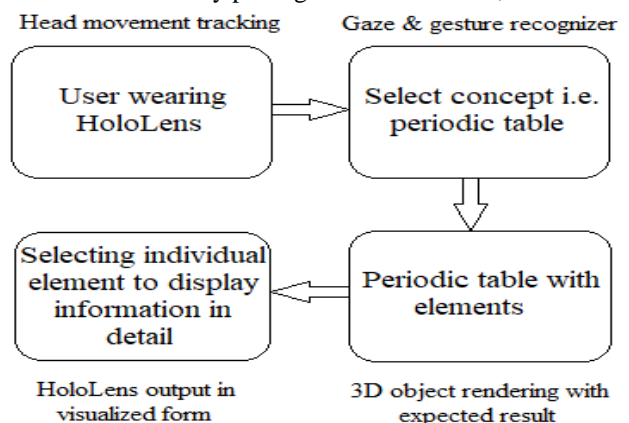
Head movement tracking

Gaze & gesture recognizer

User wearing HoloLens

Select concept i.e. periodic table

Selecting individual element to display information in detail

Periodic table with elements

HoloLens output in visualized form

3D object rendering with expected result